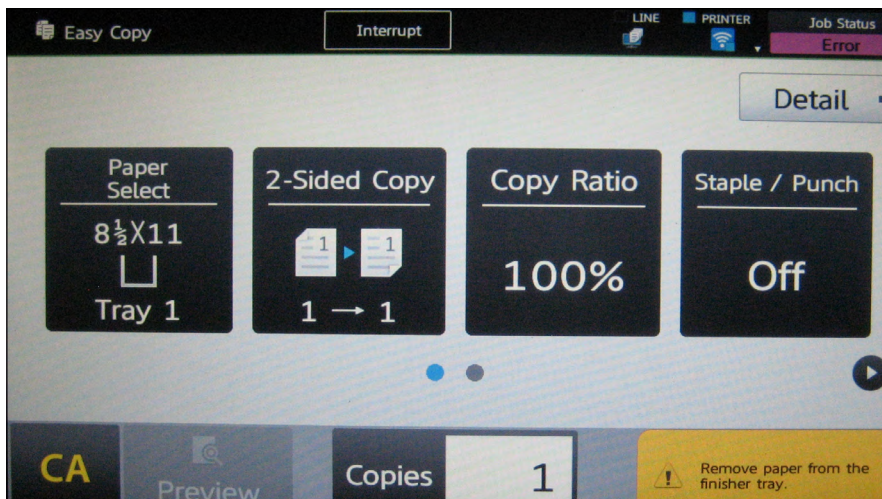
Easy Copy

Interrupt

LINE

PRINTER

Job Status

Error

Detail

Paper Select

$8\frac{1}{2}X11$

Tray 1

2-Sided Copy

1

1

$1 \rightarrow 1$

Copy Ratio

100%

Staple / Punch

Off

CA

Preview

Copies

1

Remove paper from the finisher tray.